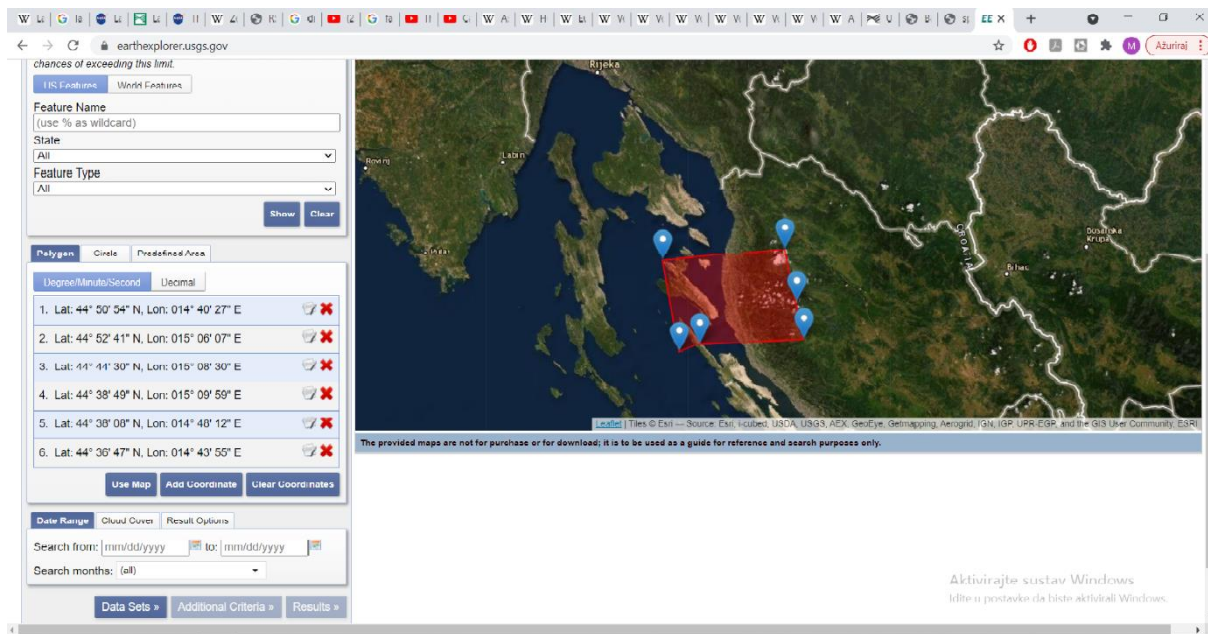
EE ×

earthexplorer.usgs.gov

Ažuriraj

chances of exceeding this limit.

US Features | World Features

Feature Name
(use % as wildcard)
State
All
Feature Type
All

Show | Clear

Polygon | Circle | Predefined Area

Degree/Minute/Second | Decimal

1. Lat: 44° 50' 54" N, Lon: 014° 40' 27" E
2. Lat: 44° 52' 41" N, Lon: 015° 06' 07" E
3. Lat: 44° 44' 30" N, Lon: 015° 08' 30" E
4. Lat: 44° 38' 49" N, Lon: 015° 09' 59" E
5. Lat: 44° 38' 08" N, Lon: 014° 48' 12" E
6. Lat: 44° 36' 47" N, Lon: 014° 43' 55" E

Use Map | Add Coordinate | Clear Coordinates

Date Range | Cloud Cover | Result Options

Search from: mm/dd/yyyy to: mm/dd/yyyy
Search months: (all)

Data Sets » | Additional Criteria » | Results »

Rijeka
Rovinj
Labin
CROATIA
Bihać
Bosanska Krupa

Leaflet | Tiles © Esri — Source: Esri, i-cubed, USDA, USGS, AEX, GeoEye, Getmapping, Aerogrid, IGN, IGP, UPR-EGP, and the GIS User Community, ESRI

The provided maps are not for purchase or for download; it is to be used as a guide for reference and search purposes only.

Aktivirajte sustav Windows
Idite u postavke da biste aktivirali Windows.